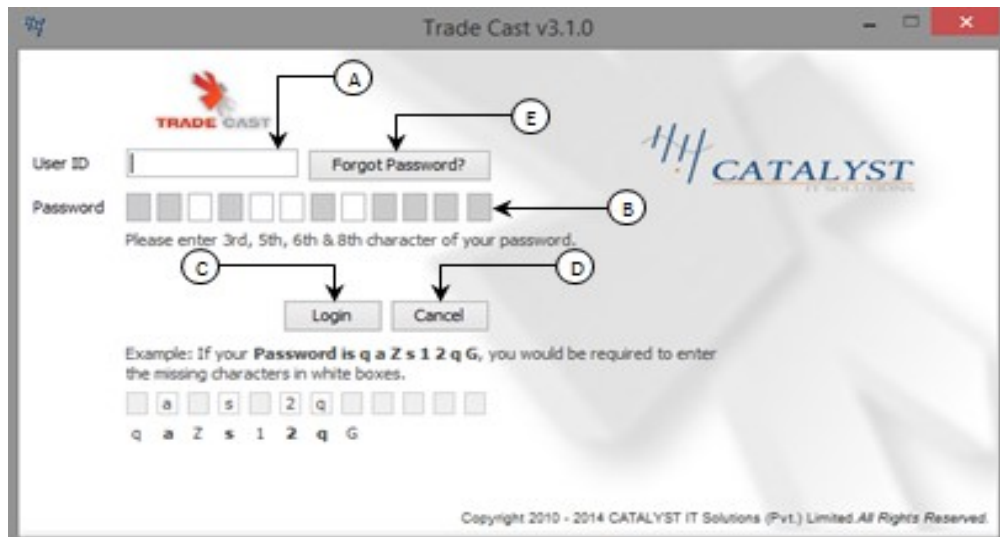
Trade Cast v3.1.0

TRADE CAST

A

E

User ID

Forgot Password?

CATALYST

IT SOLUTIONS

Password

B

Please enter 3rd, 5th, 6th & 8th character of your password.

C

D

Login

Cancel

Example: If your **Password is q a Z s 1 2 q G**, you would be required to enter the missing characters in white boxes.

a s 2 q

q a Z s 1 2 q G

Copyright 2010 - 2014 CATALYST IT Solutions (Pvt.) Limited *All Rights Reserved.*